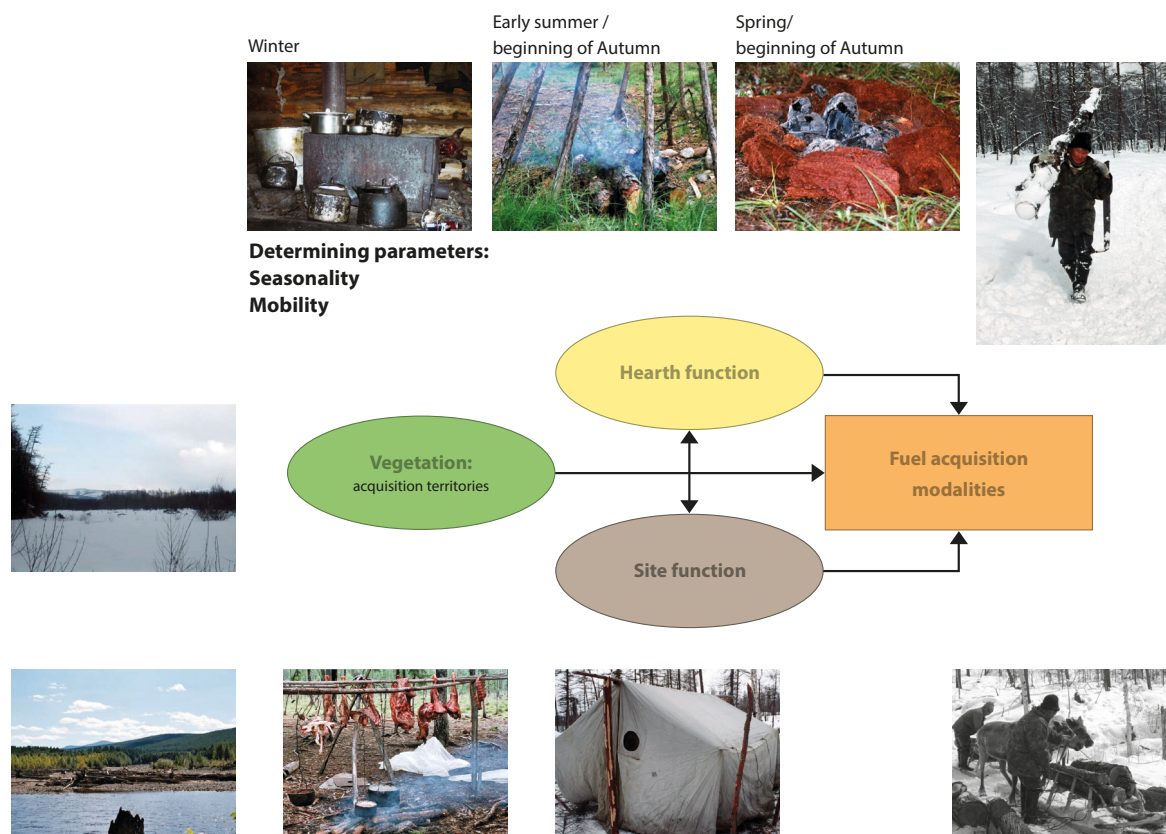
Winter

Early summer / beginning of Autumn

Spring/ beginning of Autumn

Determining parameters:
Seasonality
Mobility

Hearth function

Vegetation:
acquisition territories

Fuel acquisition modalities

Site function